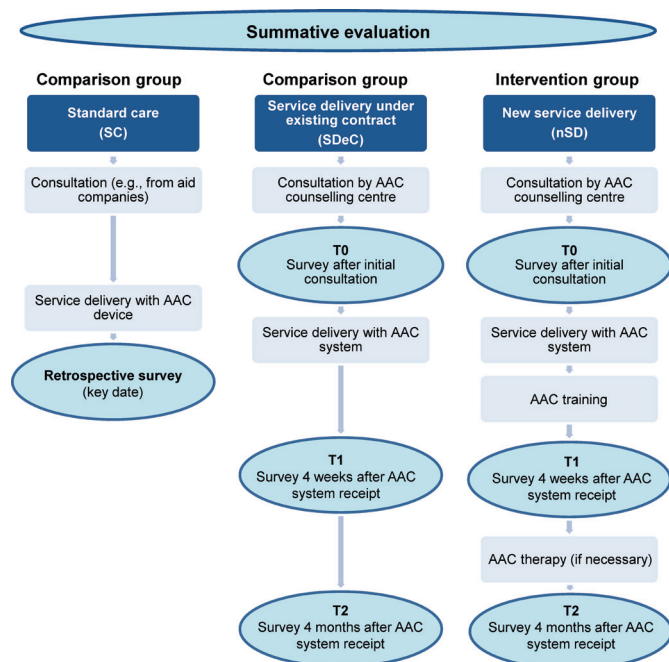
Summative evaluation

Comparison group

Standard care (SC)

Consultation (e.g., from aid companies)

Service delivery with AAC device

Retrospective survey (key date)

Comparison group

Service delivery under existing contract (SDeC)

Consultation by AAC counselling centre

T0
Survey after initial consultation

Service delivery with AAC system

T1
Survey 4 weeks after AAC system receipt

T2
Survey 4 months after AAC system receipt

Intervention group

New service delivery (nSD)

Consultation by AAC counselling centre

T0
Survey after initial consultation

Service delivery with AAC system

AAC training

T1
Survey 4 weeks after AAC system receipt

AAC therapy (if necessary)

T2
Survey 4 months after AAC system receipt